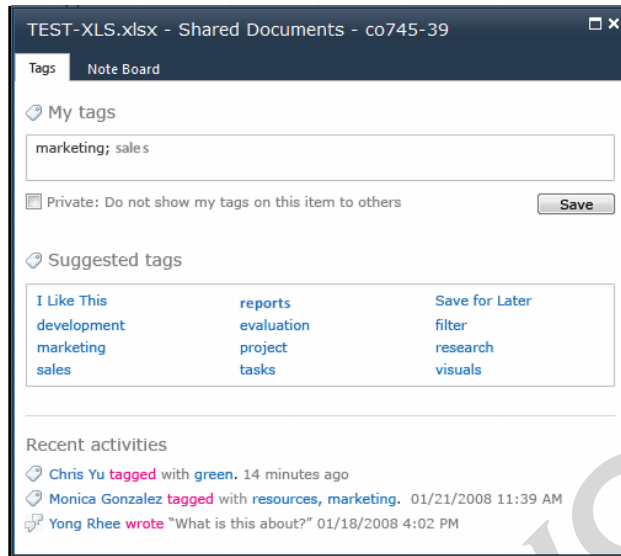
TEST-XLS.xlsx - Shared Documents - co745-39

Tags Note Board

My tags

marketing; sales

Private: Do not show my tags on this item to others

Save

Suggested tags

| I Like This | reports | Save for Later |
|---|---|---|
| development | evaluation | filter |
| marketing | project | research |
| sales | tasks | visuals |

Recent activities

Chris Yu tagged with green. 14 minutes ago

Monica Gonzalez tagged with resources, marketing. 01/21/2008 11:39 AM

Yong Rhee wrote "What is this about?" 01/18/2008 4:02 PM